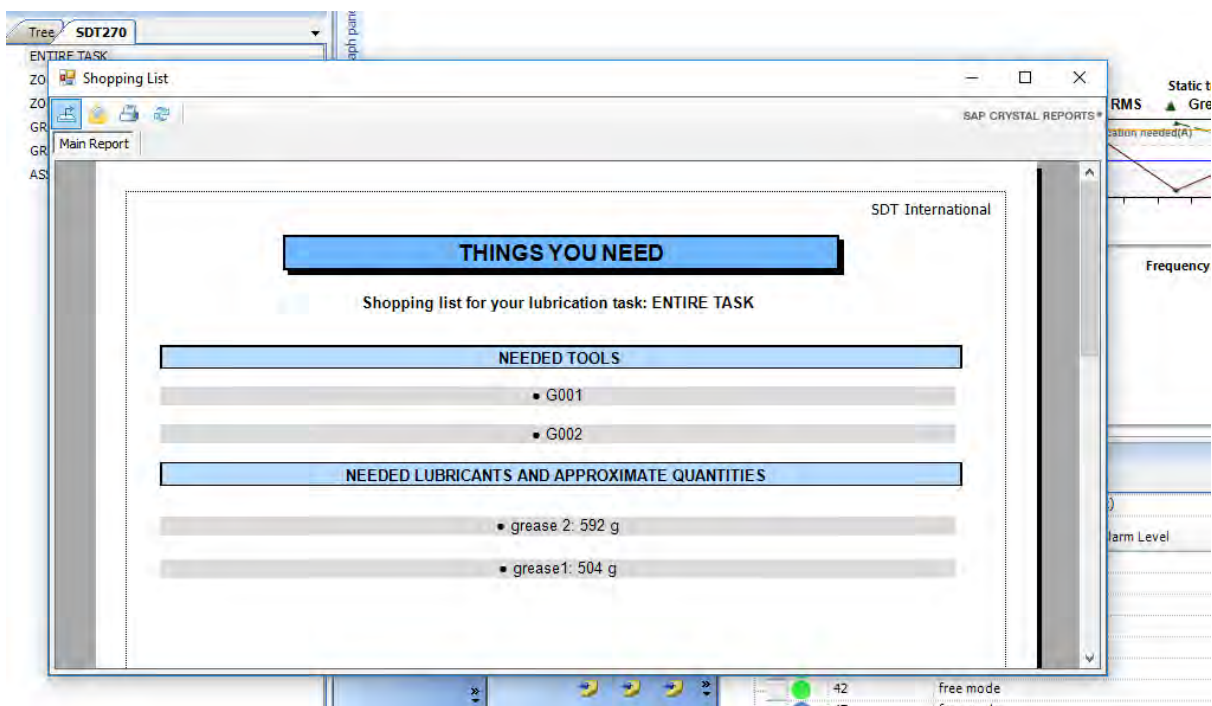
Tree SDT270

ENTIRE TASK
ZO
ZO
GR
GR
AS

aph pane

Shopping List

SAP CRYSTAL REPORTS®

Main Report

SDT International

THINGS YOU NEED

Shopping list for your lubrication task: ENTIRE TASK

NEEDED TOOLS

• G001

• G002

NEEDED LUBRICANTS AND APPROXIMATE QUANTITIES

• grease 2: 592 g

• grease1: 504 g

Static t
RMS ▲ Gre
cation needed(A)

Frequency

larm Level

42 free mode